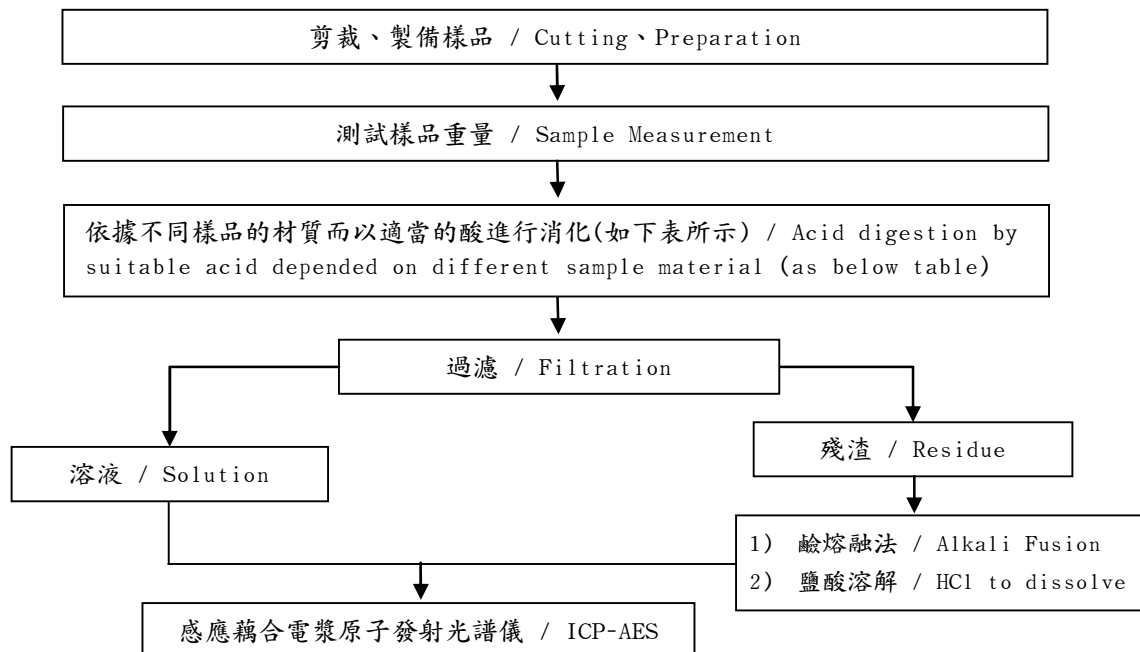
剪裁、製備樣品 / Cutting、Preparation

測試樣品重量 / Sample Measurement

依據不同樣品的材質而以適當的酸進行消化(如下表所示) / Acid digestion by suitable acid depended on different sample material (as below table)

過濾 / Filtration

溶液 / Solution

殘渣 / Residue

1) 鹼熔融法 / Alkali Fusion
2) 鹽酸溶解 / HCl to dissolve

感應耦合電漿原子發射光譜儀 / ICP-AES